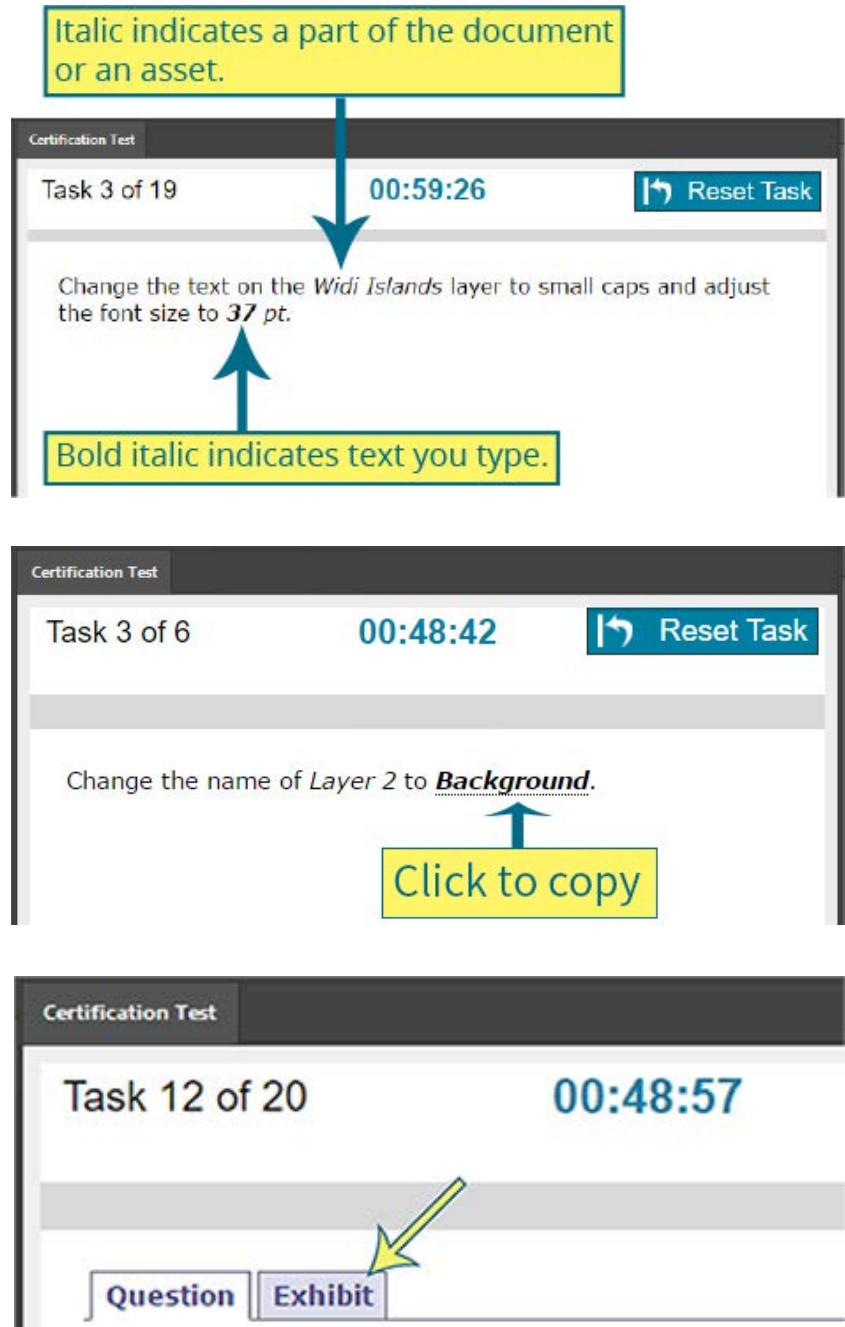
Italic indicates a part of the document or an asset.

Certification Test

Task 3 of 19

00:59:26

Reset Task

Change the text on the *Widi Islands* layer to small caps and adjust the font size to ***37*** *pt.*

Bold italic indicates text you type.

Certification Test

Task 3 of 6

00:48:42

Reset Task

Change the name of *Layer 2* to ***Background***.

Click to copy

Certification Test

Task 12 of 20

00:48:57

Question

Exhibit